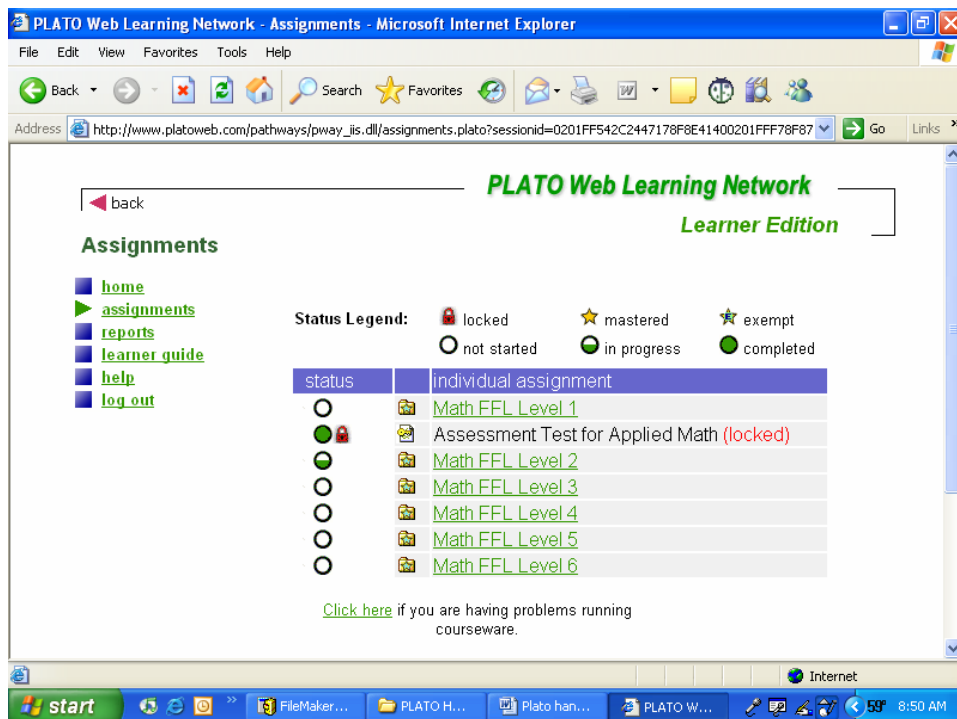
PLATO Web Learning Network - Assignments - Microsoft Internet Explorer

File Edit View Favorites Tools Help

Back Search Favorites

Address http://www.platoweb.com/pathways/pway_iis.dll/assignments.plato?sessionid=0201FF542C2447178F8E41400201FFF78F87 Go Links

back

PLATO Web Learning Network

Learner Edition

Assignments

home
assignments
reports
learner guide
help
log out

Status Legend: locked mastered exempt
not started in progress completed

| status | | individual assignment |
|---|---|---|
| | | Math FFL Level 1 |
| | | Assessment Test for Applied Math (locked) |
| | | Math FFL Level 2 |
| | | Math FFL Level 3 |
| | | Math FFL Level 4 |
| | | Math FFL Level 5 |
| | | Math FFL Level 6 |

Click here if you are having problems running courseware.

Internet

start FileMaker... PLATO H... Plato han... PLATO W... 59° 8:50 AM